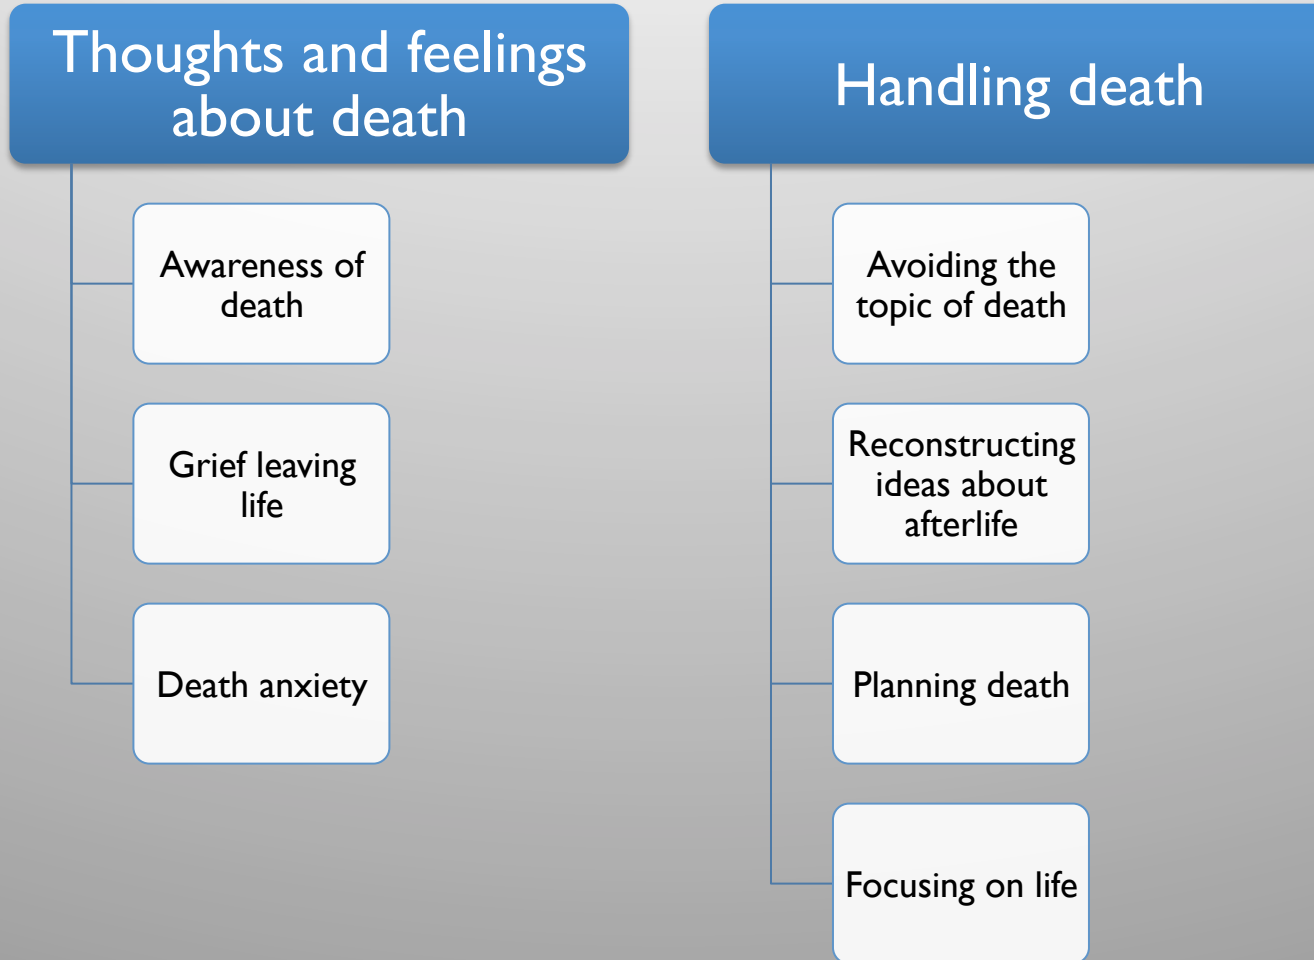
Thoughts and feelings about death

Awareness of death

Grief leaving life

Death anxiety

Handling death

Avoiding the topic of death

Reconstructing ideas about afterlife

Planning death

Focusing on life